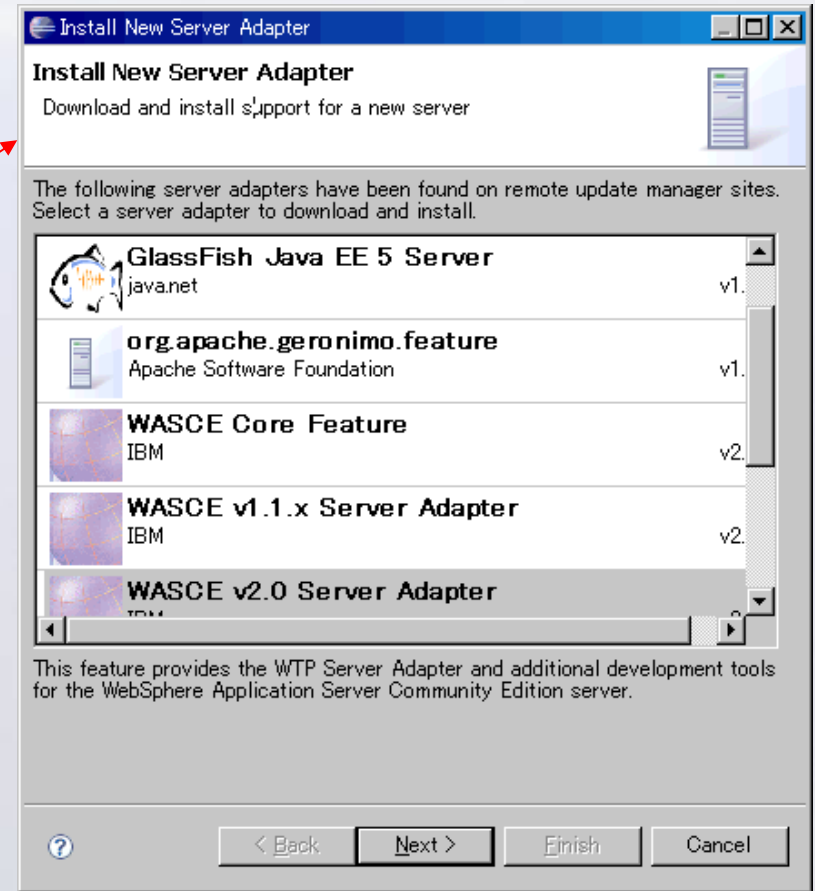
Install New Server Adapter

Install New Server Adapter
Download and install support for a new server

The following server adapters have been found on remote update manager sites. Select a server adapter to download and install.

GlassFish Java EE 5 Server
java.net
v1.

org.apache.geronimo.feature
Apache Software Foundation
v1.

WASCE Core Feature
IBM
v2.

WASCE v1.1.x Server Adapter
IBM
v2.

WASCE v2.0 Server Adapter
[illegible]

This feature provides the WTP Server Adapter and additional development tools for the WebSphere Application Server Community Edition server.

< Back
Next >
Finish
Cancel